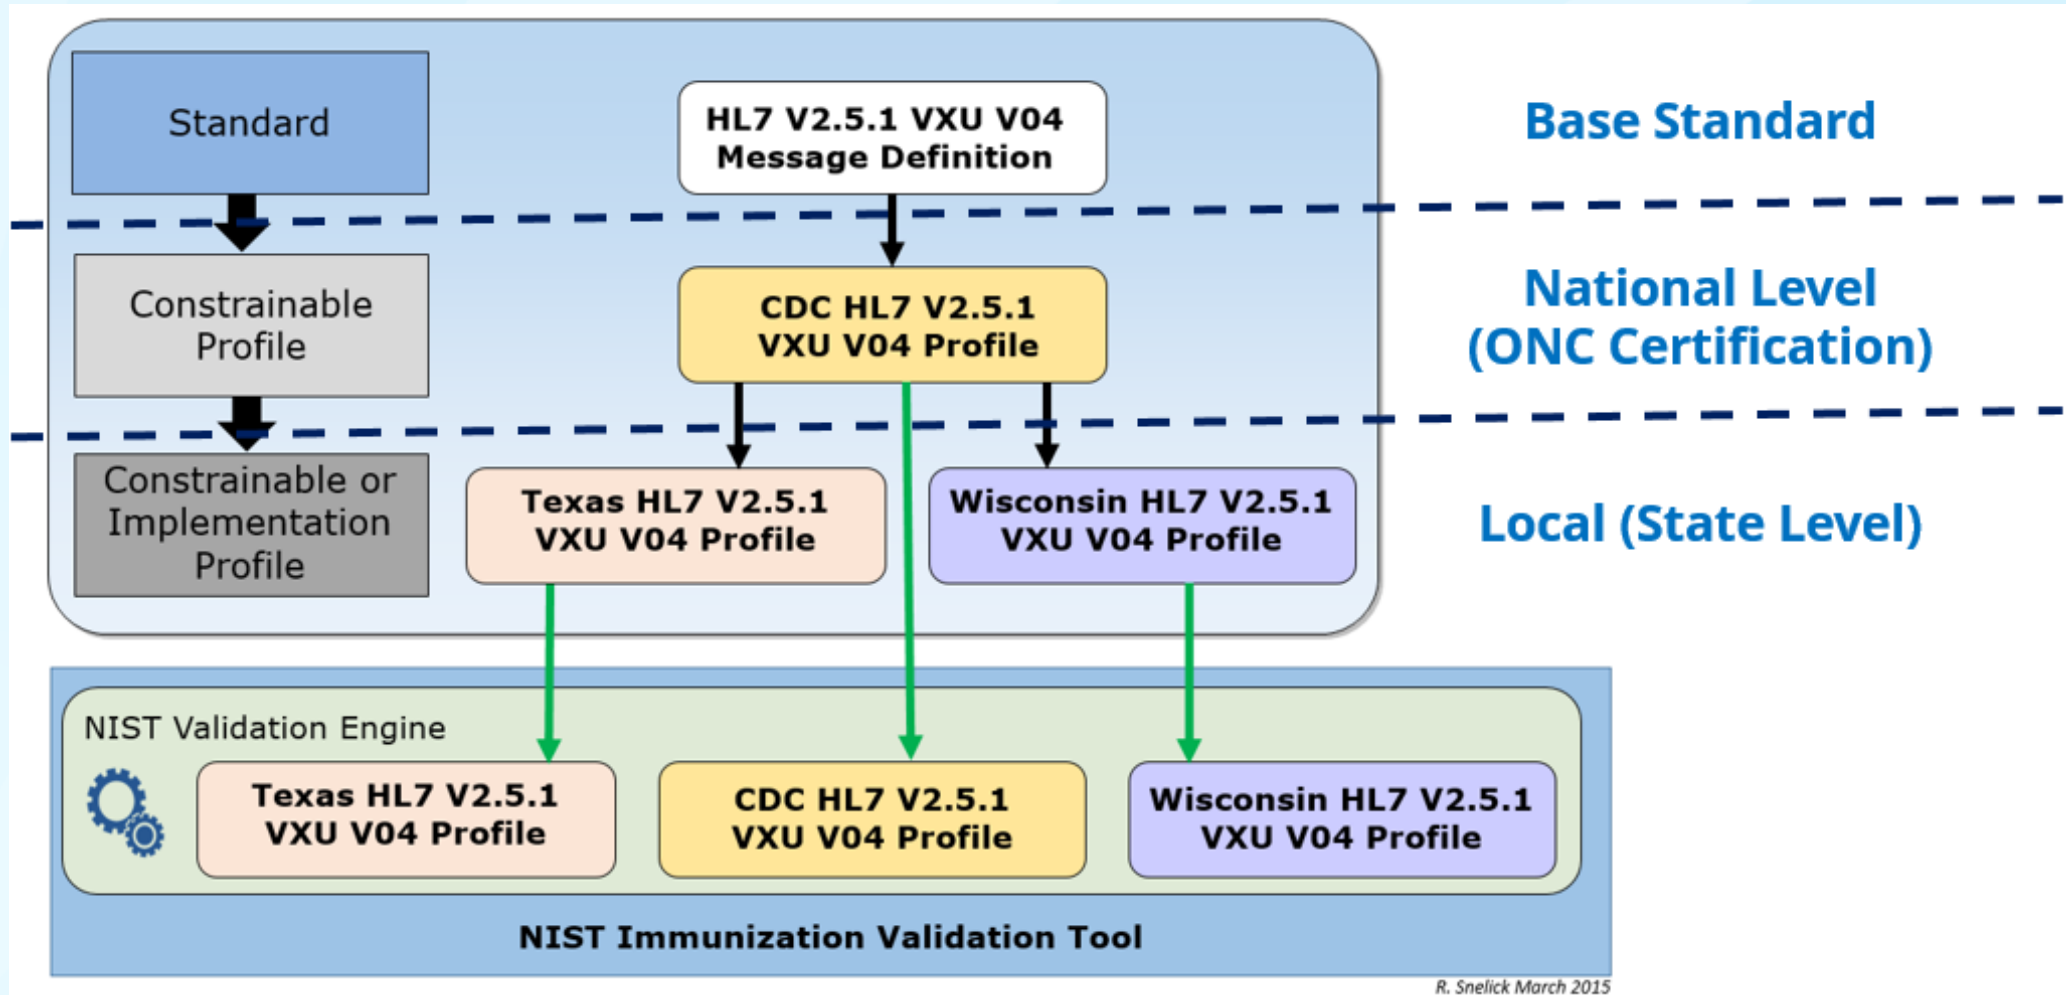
Standard

HL7 V2.5.1 VXU V04 Message Definition

Base Standard

Constrainable Profile

CDC HL7 V2.5.1 VXU V04 Profile

National Level (ONC Certification)

Constrainable or Implementation Profile

Texas HL7 V2.5.1 VXU V04 Profile

Wisconsin HL7 V2.5.1 VXU V04 Profile

Local (State Level)

NIST Validation Engine

Texas HL7 V2.5.1 VXU V04 Profile

CDC HL7 V2.5.1 VXU V04 Profile

Wisconsin HL7 V2.5.1 VXU V04 Profile

NIST Immunization Validation Tool

R. Snelick March 2015